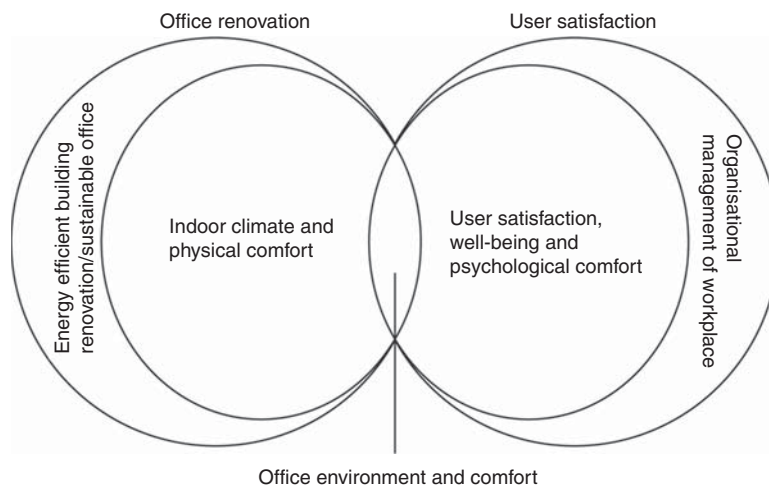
Office renovation

User satisfaction

Energy efficient building renovation/sustainable office

Indoor climate and physical comfort

User satisfaction, well-being and psychological comfort

Organisational management of workplace

Office environment and comfort